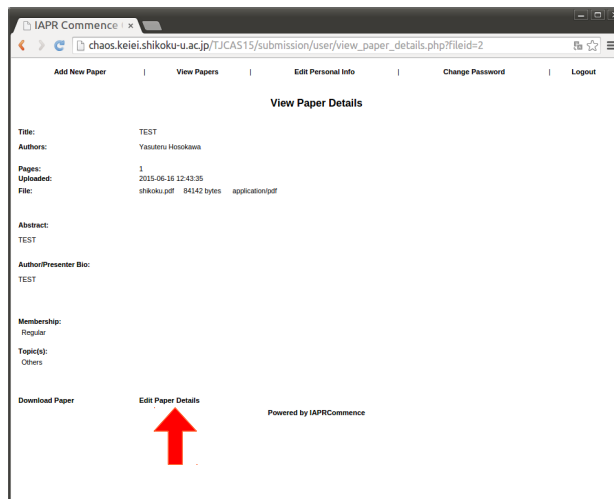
IAPR Commence ×

chaos.keiei.shikoku-u.ac.jp/TJCAS15/submission/user/view_paper_details.php?fileid=2

Add New Paper | View Papers | Edit Personal Info | Change Password | Logout

View Paper Details

Title: TEST

Authors: Yasuteru Hosokawa

Pages: 1

Uploaded: 2015-06-16 12:43:35

File: shikoku.pdf 84142 bytes application/pdf

Abstract:

TEST

Author/Presenter Bio:

TEST

Membership:

Regular

Topic(s):

Others

Download Paper

Edit Paper Details

Powered by IAPRCommence